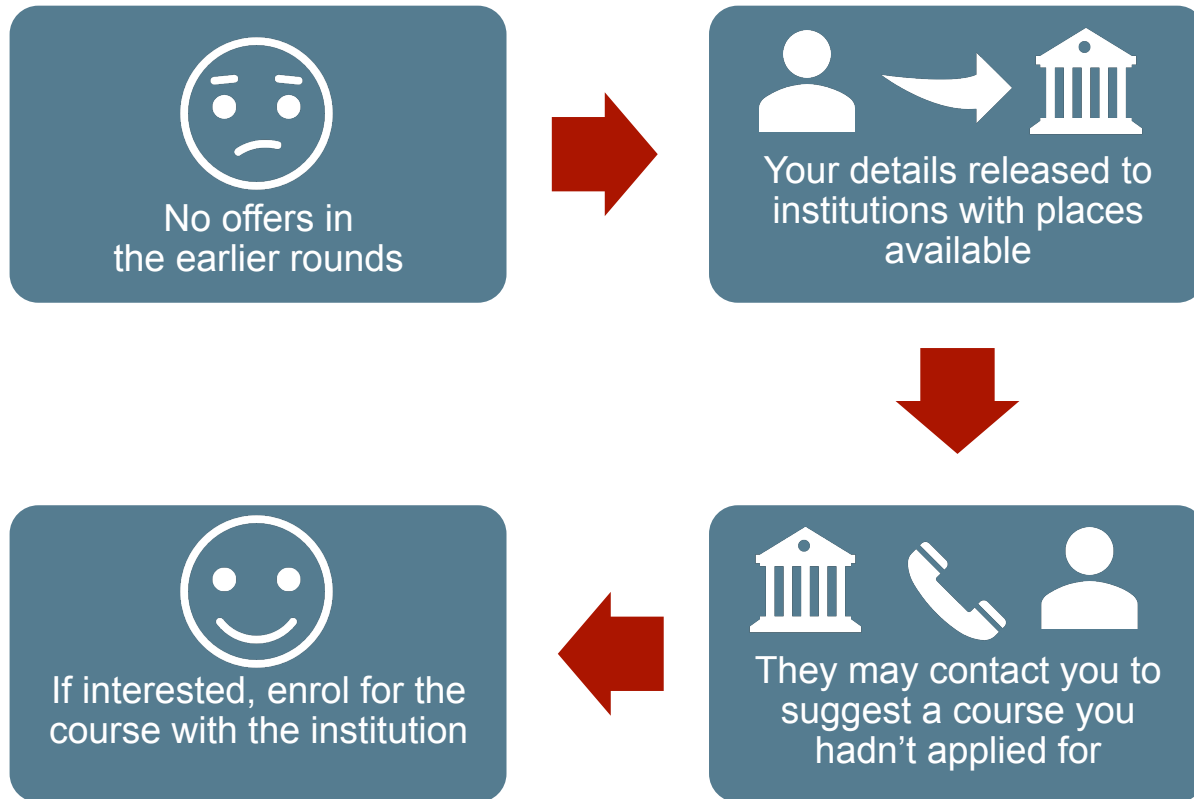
No offers in the earlier rounds

Your details released to institutions with places available

They may contact you to suggest a course you hadn’t applied for

If interested, enrol for the course with the institution